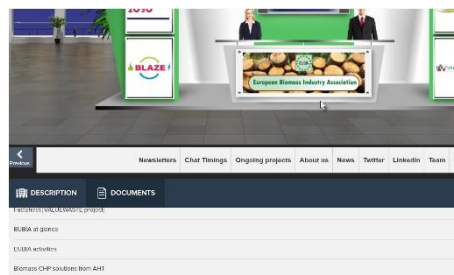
2030

BLAZE

EUBIA
European Biomass Industry Association

< Previous

Newsletters Chat Thinngs Ongoing projects About us News Twitter Linkedin Team

DESCRIPTION DOCUMENTS

Factsheet VALUEWASTE project

EUBIA at glance

EUBIA activities

Biomass CHP solutions from AHT